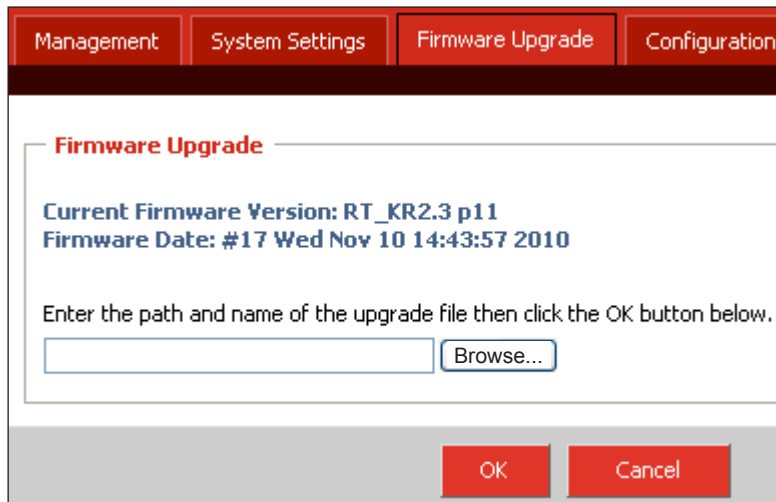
Management
System Settings
Firmware Upgrade
Configuration

Firmware Upgrade

Current Firmware Version: RT_KR2.3 p11
Firmware Date: #17 Wed Nov 10 14:43:57 2010

Enter the path and name of the upgrade file then click the OK button below.

Browse...

OK
Cancel